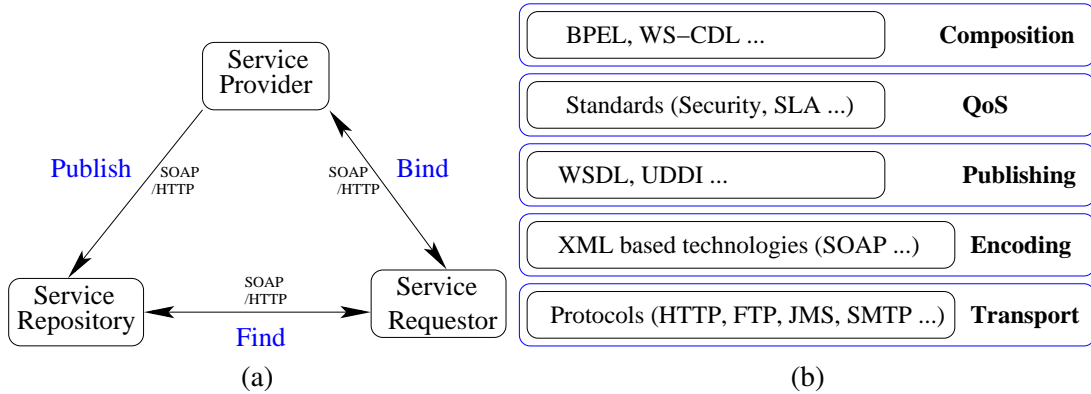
Service Provider

Publish

SOAP /HTTP

SOAP /HTTP

Bind

Service Repository

SOAP /HTTP

Find

Service Requestor

(a)

| | |
|---|---|
| BPEL, WS−CDL ... | **Composition** |
| Standards (Security, SLA ...) | **QoS** |
| WSDL, UDDI ... | **Publishing** |
| XML based technologies (SOAP ...) | **Encoding** |
| Protocols (HTTP, FTP, JMS, SMTP ...) | **Transport** |

(b)